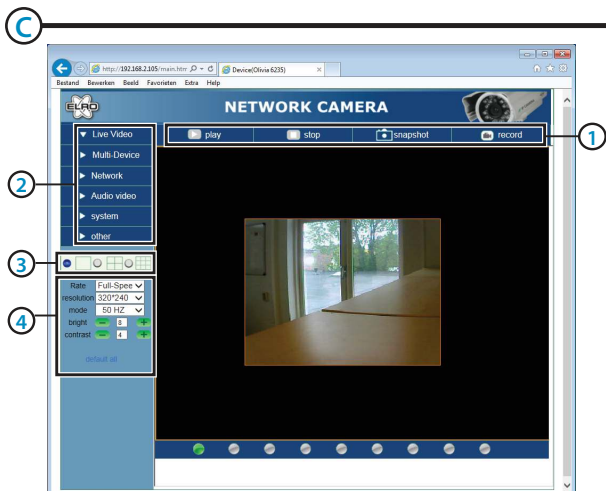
C

http://192.168.2.105/main.htm
Device(Olivia 6235)

Bestand Bewerken Beeld Favorieten Extra Help

ELRO

NETWORK CAMERA

play
stop
snapshot
record

1

Live Video
Multi-Device
Network
Audio video
system
other

2

3

Rate Full-Spee
resolution 320*240
mode 50 HZ
bright 8
contrast 4

default all

4